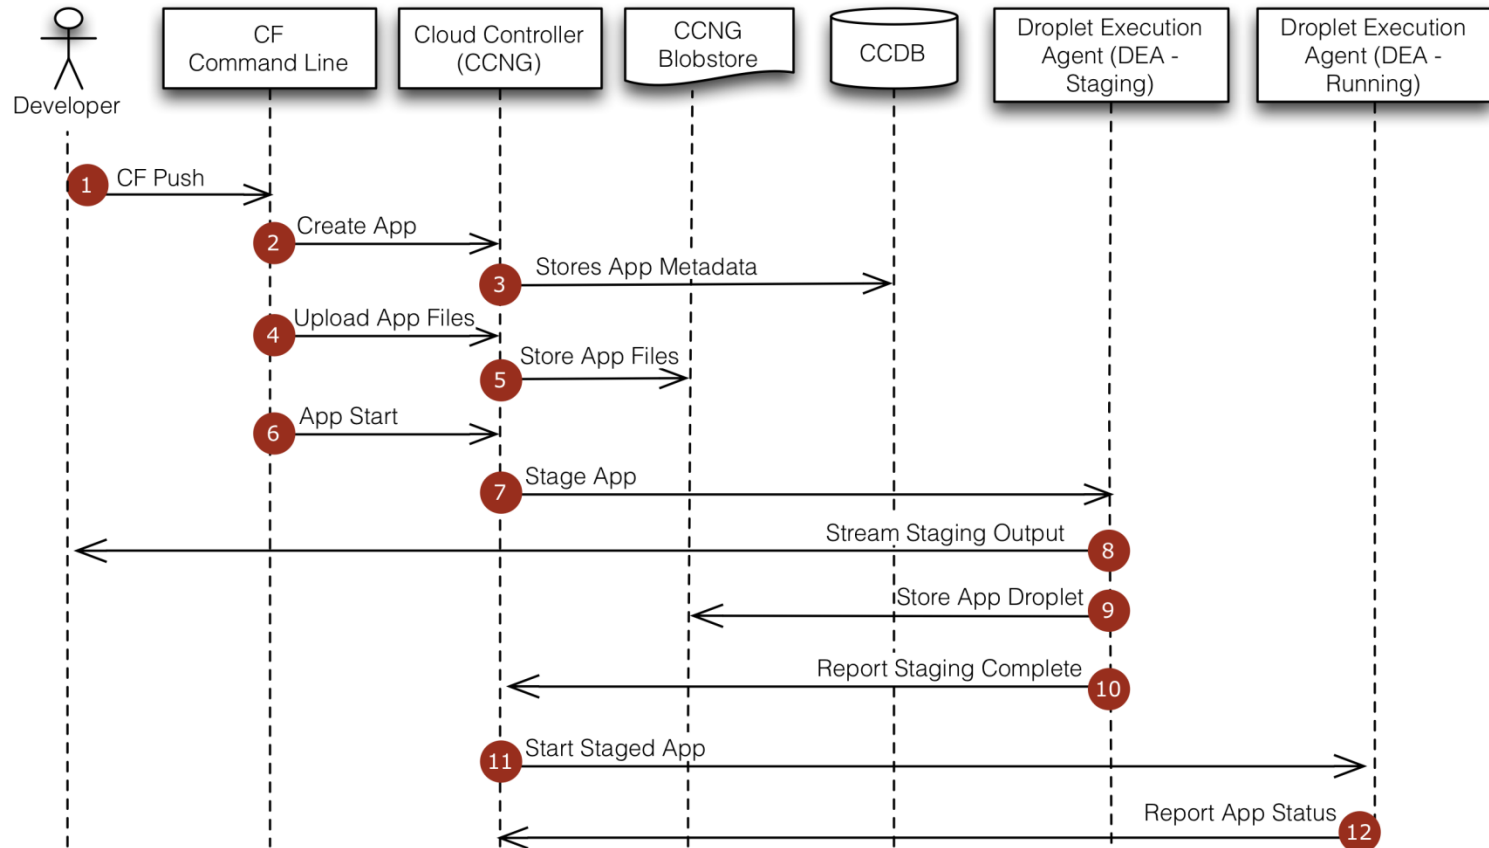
Developer

CF Command Line

Cloud Controller (CCNG)

CCNG Blobstore

CCDB

Droplet Execution Agent (DEA - Staging)

Droplet Execution Agent (DEA - Running)

1 CF Push

2 Create App

3 Stores App Metadata

4 Upload App Files

5 Store App Files

6 App Start

7 Stage App

Stream Staging Output 8

Store App Droplet 9

Report Staging Complete 10

11 Start Staged App

Report App Status 12